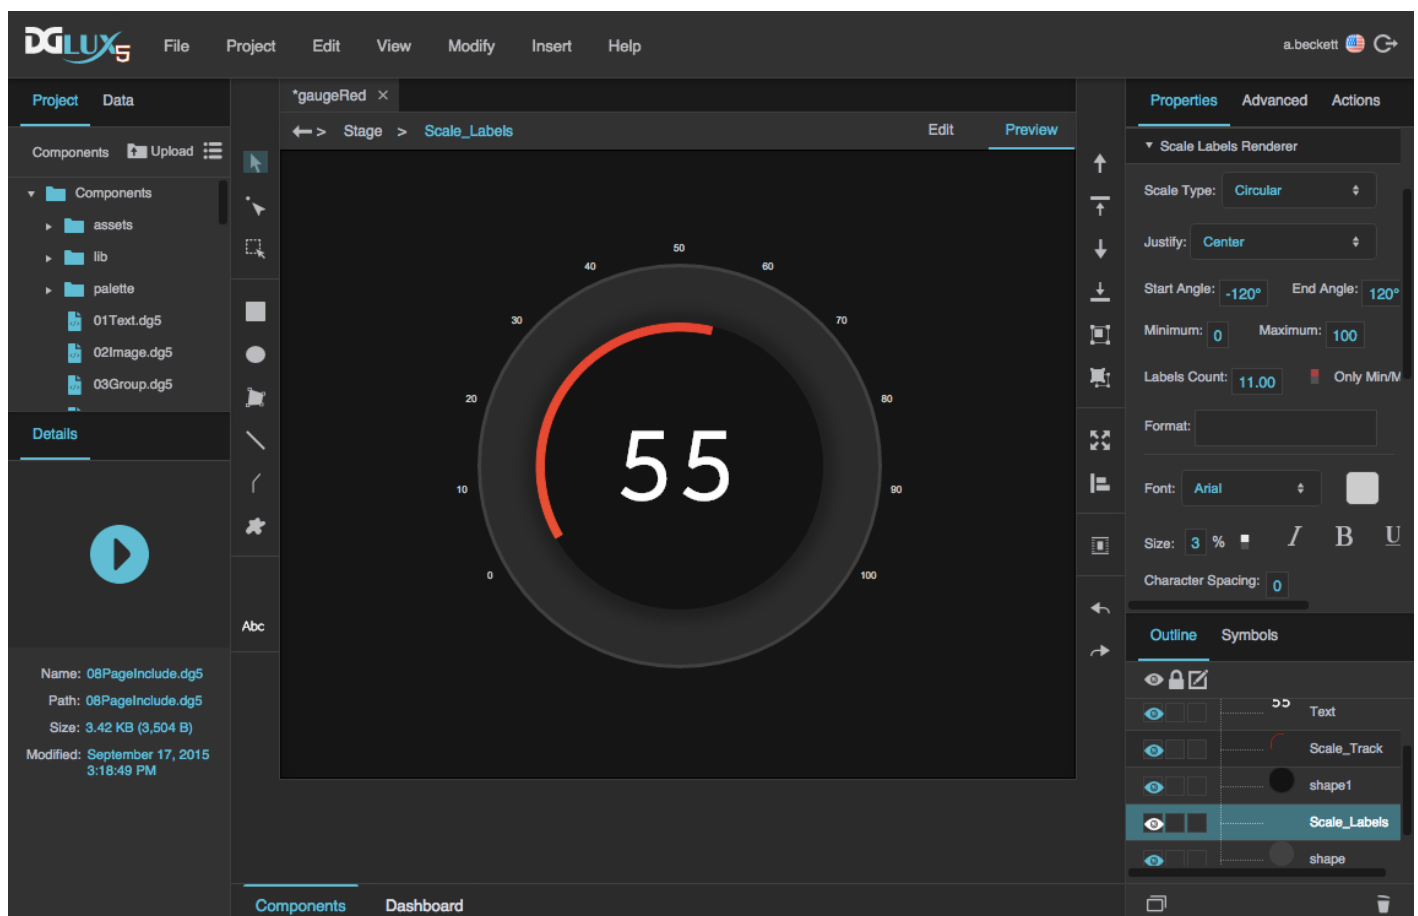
DGLUX5 File Project Edit View Modify Insert Help a.beckett

Project Data

Components Upload

Components
assets
lib
palette
01Text.dg5
02Image.dg5
03Group.dg5

Details

Name: 08PageInclude.dg5
Path: 08PageInclude.dg5
Size: 3.42 KB (3,504 B)
Modified: September 17, 2015 3:18:49 PM

*gaugeRed ×

Stage > Scale_Labels Edit Preview

Abc

50
40
60
30
70
20
80
10
90
0
100
55

Components Dashboard

Properties Advanced Actions

Scale Labels Renderer

Scale Type: Circular
Justify: Center
Start Angle: -120° End Angle: 120°
Minimum: 0 Maximum: 100
Labels Count: 11.00 Only Min/M
Format:
Font: Arial
Size: 3 % I B U
Character Spacing: 0

Outline Symbols

55 Text
Scale_Track
shape1
Scale_Labels
shape